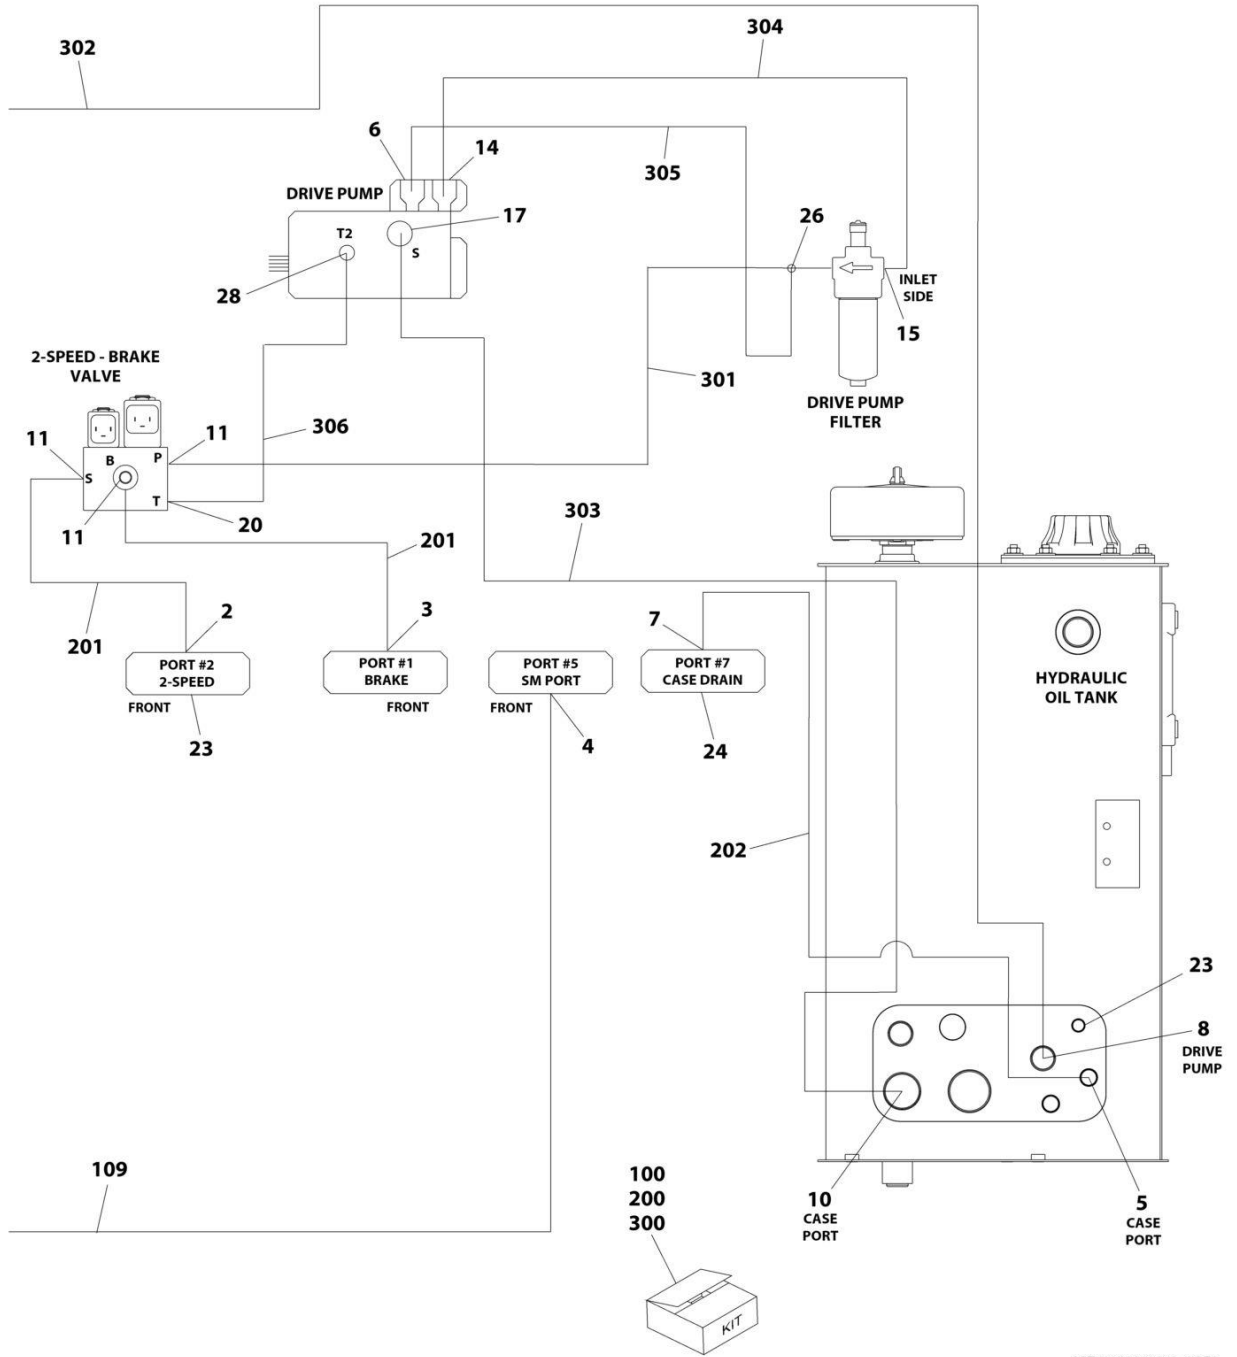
302

304

6

14

305

DRIVE PUMP

17

26

T2

S

28

INLET SIDE

15

2-SPEED - BRAKE VALVE

301

DRIVE PUMP FILTER

11

B

P

11

306

S

T

11

20

303

201

201

2

3

7

PORT #2 2-SPEED

PORT #1 BRAKE

PORT #5 SM PORT

PORT #7 CASE DRAIN

HYDRAULIC OIL TANK

FRONT

FRONT

FRONT

23

4

24

202

23

8
DRIVE PUMP

109

100
200
300

10
CASE PORT

5
CASE PORT

KIT